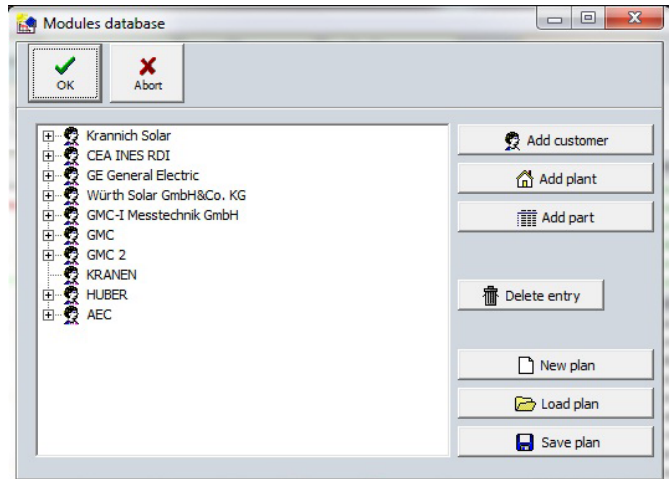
Modules database

OK
Abort

Krannich Solar
CEA INES RDI
GE General Electric
Würth Solar GmbH&Co. KG
GMC-I Messtechnik GmbH
GMC
GMC 2
KRANEN
HUBER
AEC

Add customer
Add plant
Add part
Delete entry
New plan
Load plan
Save plan